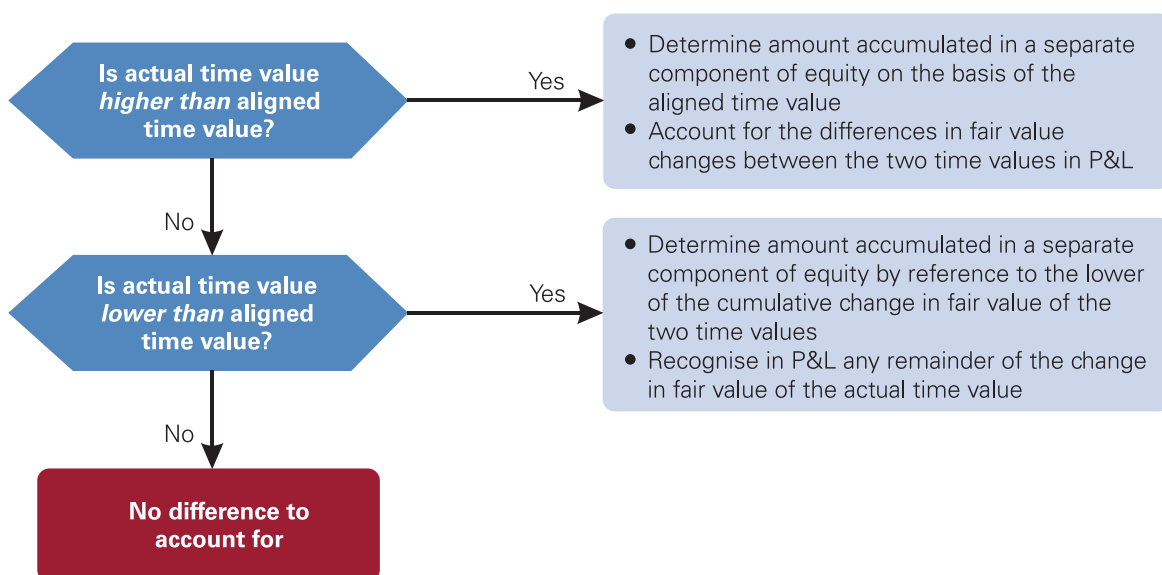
Is actual time value *higher than* aligned time value?

Yes

- Determine amount accumulated in a separate component of equity on the basis of the aligned time value
- Account for the differences in fair value changes between the two time values in P&L

No

Is actual time value *lower than* aligned time value?

Yes

- Determine amount accumulated in a separate component of equity by reference to the lower of the cumulative change in fair value of the two time values
- Recognise in P&L any remainder of the change in fair value of the actual time value

No

No difference to account for